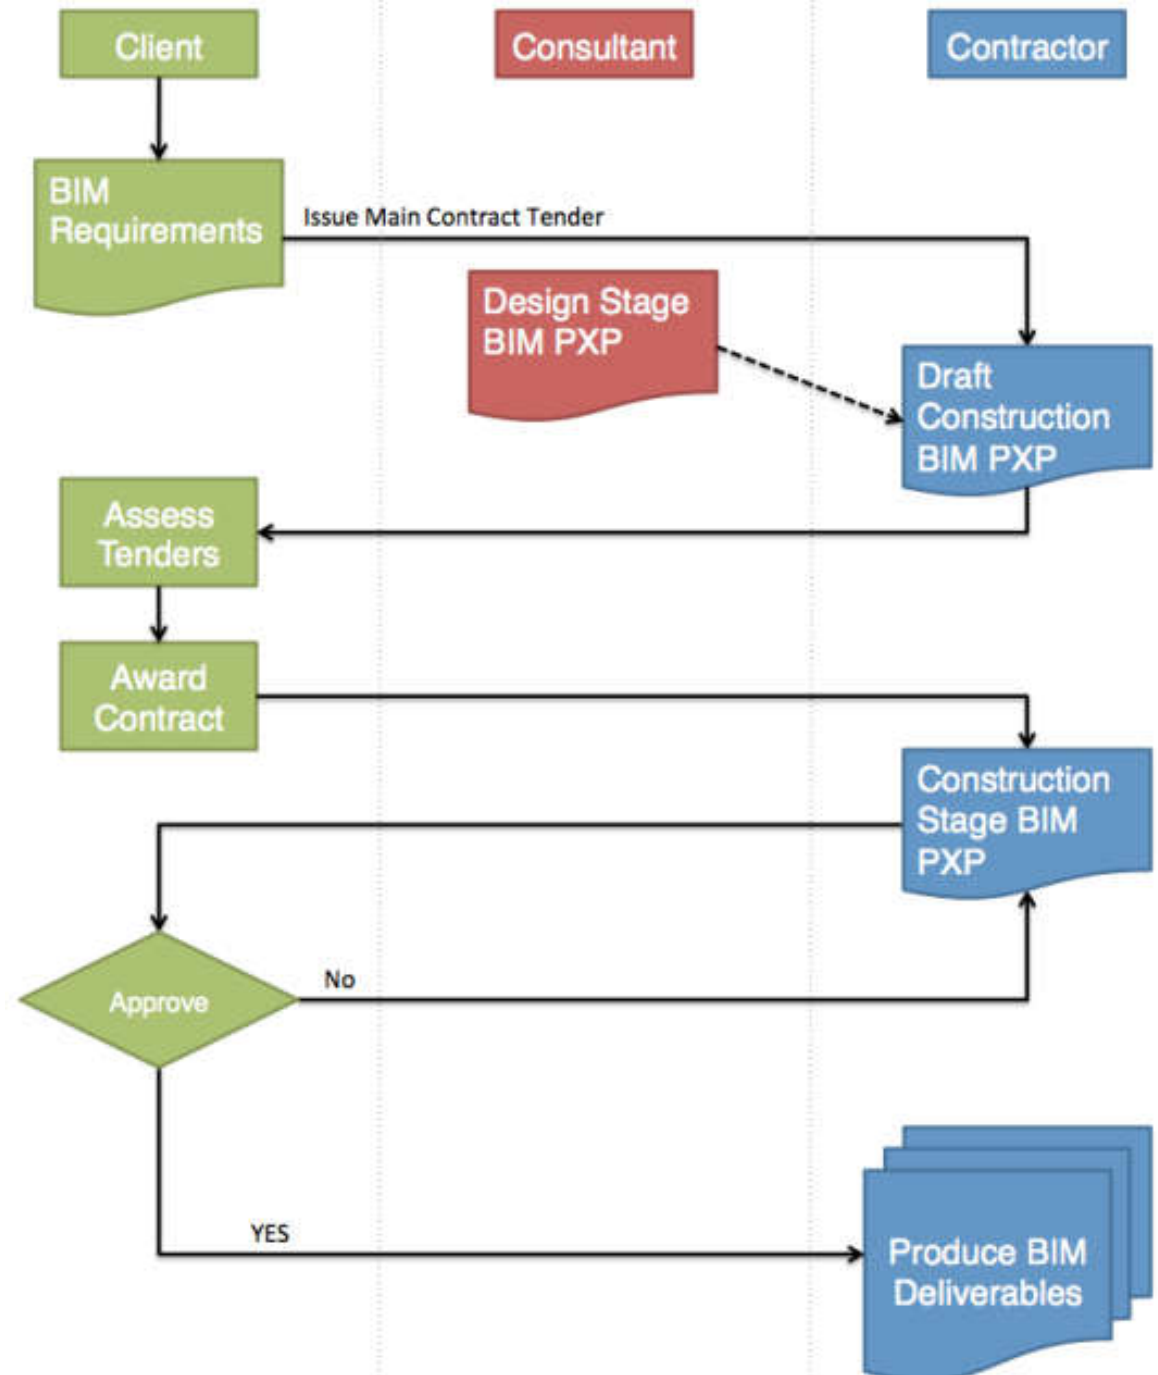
Client

Consultant

Contractor

BIM Requirements

Issue Main Contract Tender

Design Stage BIM PXP

Draft Construction BIM PXP

Assess Tenders

Award Contract

Construction Stage BIM PXP

Approve

No

YES

Produce BIM Deliverables